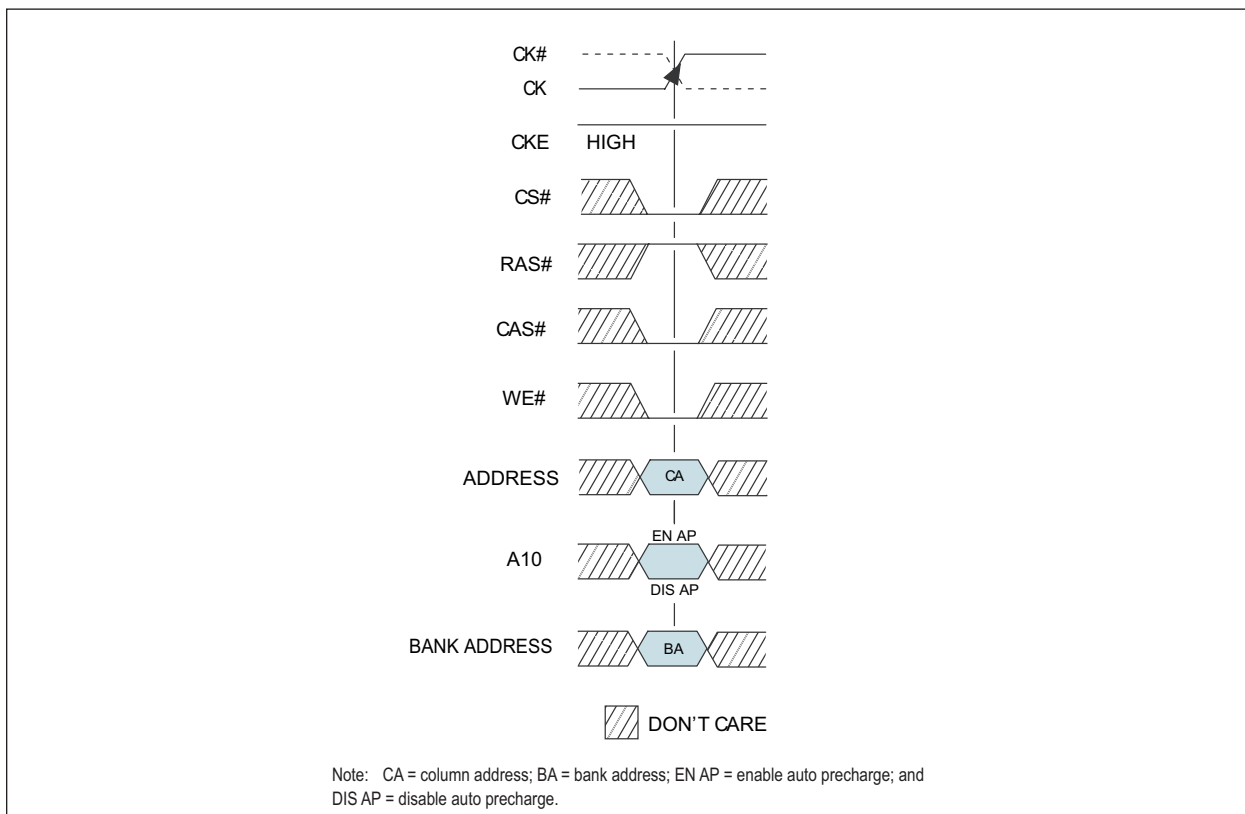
CK#
CK
CKE HIGH
CS#
RAS#
CAS#
WE#
ADDRESS CA
EN AP
A10
DIS AP
BANK ADDRESS BA

DON'T CARE

Note: CA = column address; BA = bank address; EN AP = enable auto precharge; and DIS AP = disable auto precharge.